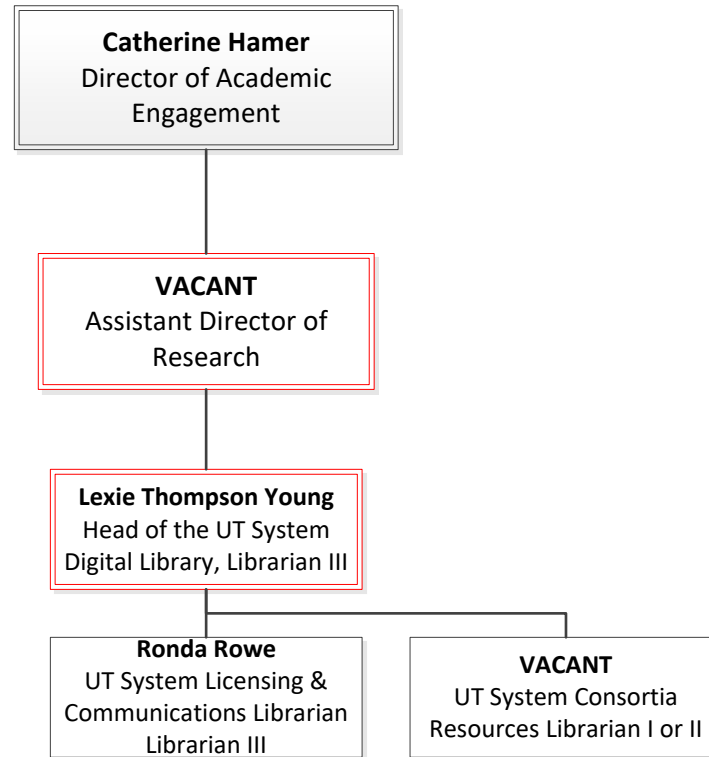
**Catherine Hamer**
Director of Academic Engagement

**VACANT**
Assistant Director of Research

**Lexie Thompson Young**
Head of the UT System Digital Library, Librarian III

**Ronda Rowe**
UT System Licensing & Communications Librarian
Librarian III

**VACANT**
UT System Consortia Resources Librarian I or II